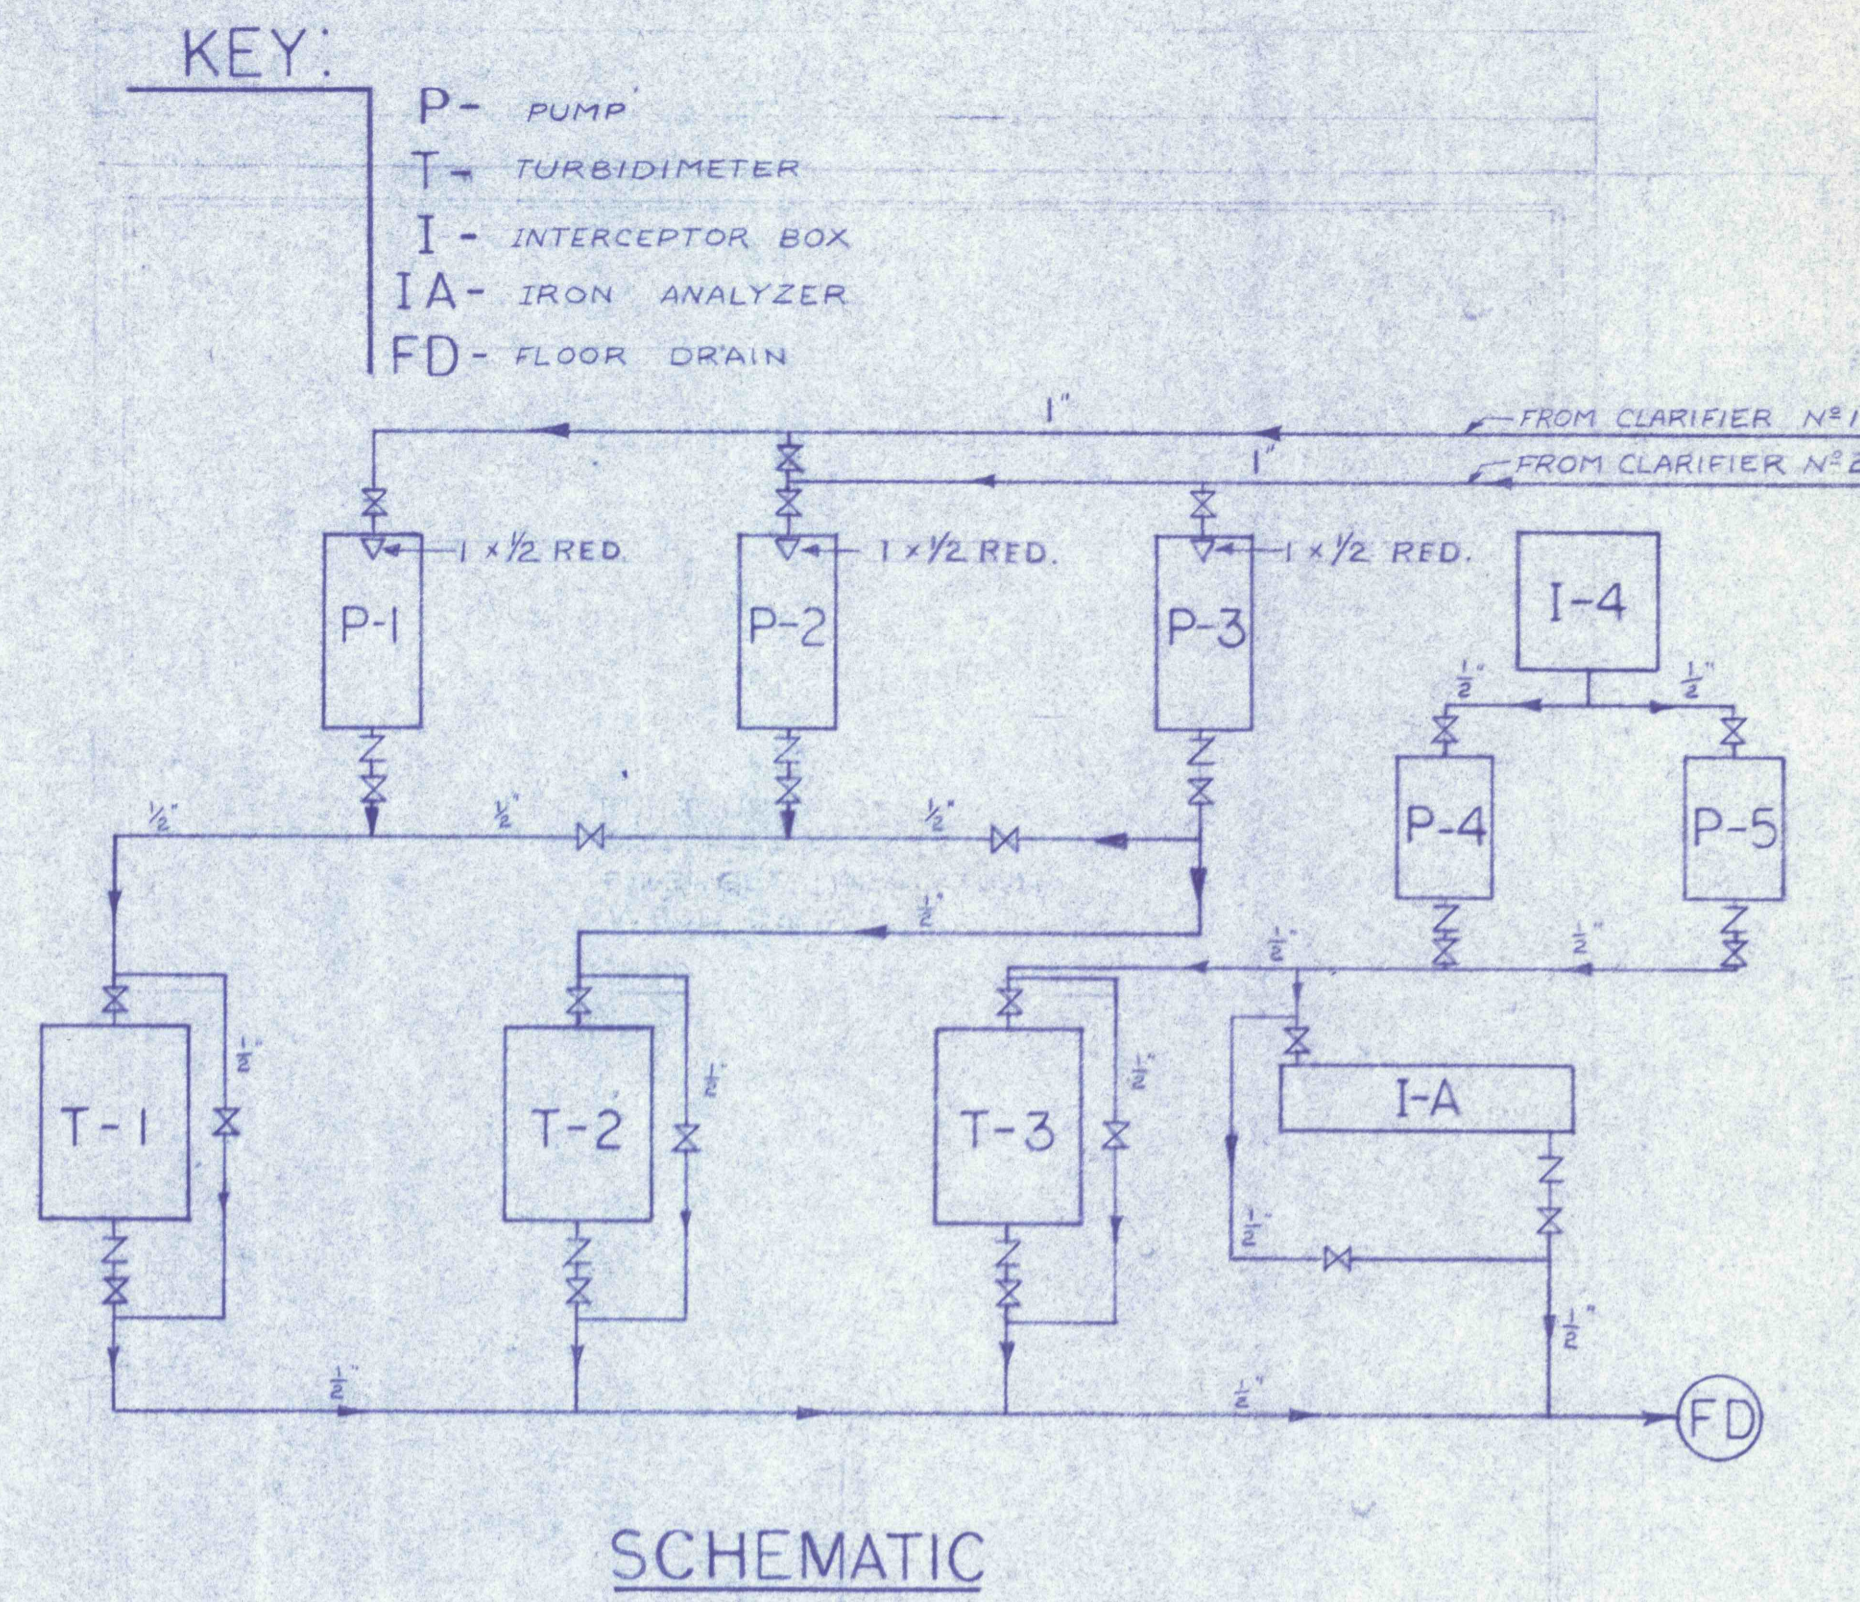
KEY:
P- PUMP
T- TURBIDIMETER
I - INTERCEPTOR BOX
IA- IRON ANALYZER
FD- FLOOR DRAIN

1"
FROM CLARIFIER Nº 1
1"
FROM CLARIFIER Nº 2

1 x 1/2 RED.
1 x 1/2 RED.
1 x 1/2 RED.

P-1
P-2
P-3
I-4
$\frac{1}{2}$"
$\frac{1}{2}$"
P-4
P-5

1/2"
1/2"
1/2"
$\frac{1}{2}$"
$\frac{1}{2}$"
$\frac{1}{2}$"

T-1
$\frac{1}{2}$"
T-2
$\frac{1}{2}$"
T-3
$\frac{1}{2}$"
I-A
$\frac{1}{2}$"
$\frac{1}{2}$"

$\frac{1}{2}$"
$\frac{1}{2}$"
FD

SCHEMATIC